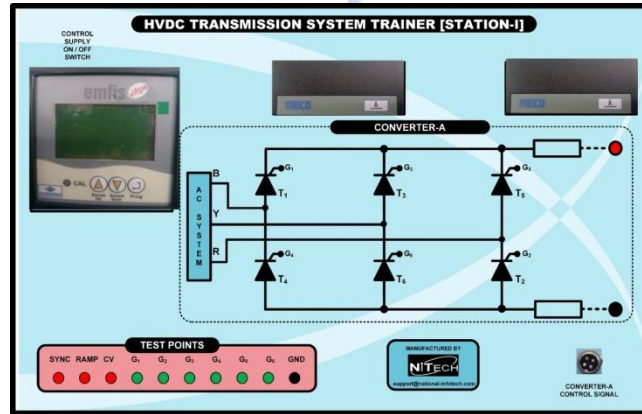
HVDC TRANSMISSION SYSTEM TRAINER [STATION-I]

CONTROL SUPPLY ON / OFF SWITCH

emfis

CAL

MECO

MECO

CONVERTER-A

B

Y

R

AC SYSTEM

$G_1$ $T_1$

$G_3$ $T_3$

$G_5$ $T_5$

$G_4$ $T_4$

$G_6$ $T_6$

$G_2$ $T_2$

TEST POINTS

SYNC RAMP CV $G_1$ $G_2$ $G_3$ $G_4$ $G_5$ $G_6$ GND

MANUFACTURED BY

NITECH

support@national-infotech.com

CONVERTER-A CONTROL SIGNAL